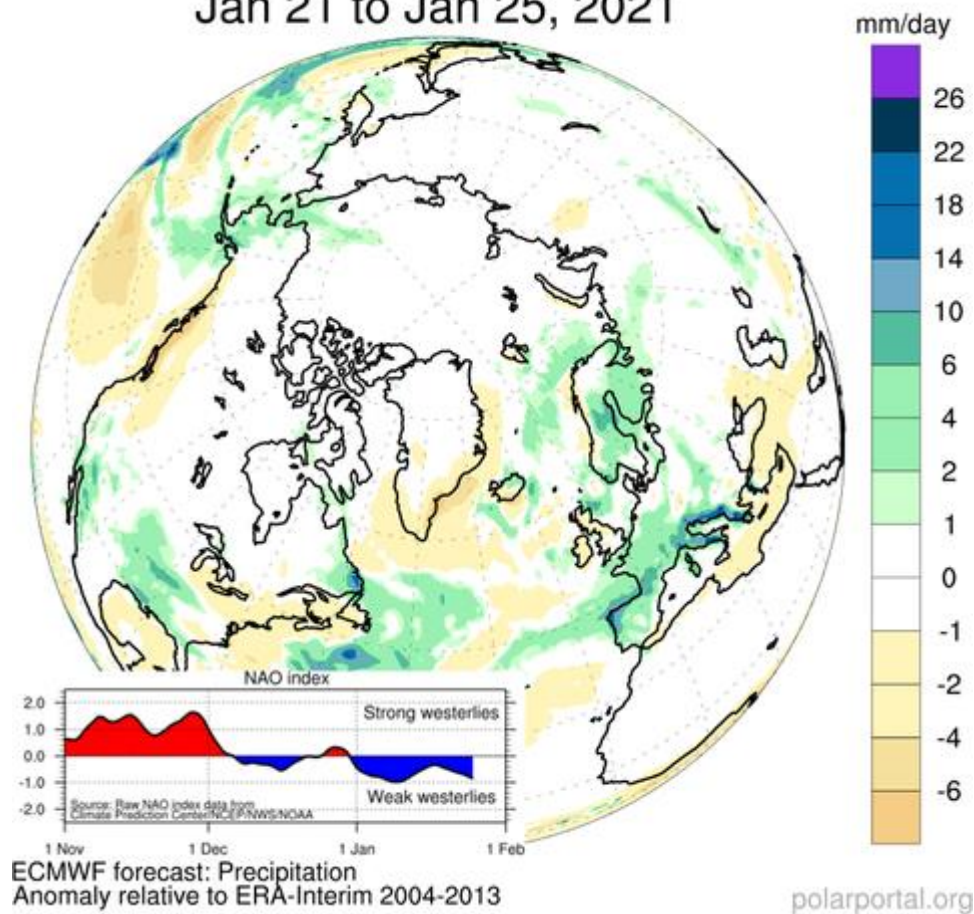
Jan 21 to Jan 25, 2021

mm/day
26
22
18
14
10
6
4
2
1
0
-1
-2
-4
-6

NAO index
2.0
1.0
0.0
-1.0
-2.0
Strong westerlies
Weak westerlies
Source: Raw NAO index data from Climate Prediction Center/NCEP/NWS/NOAA
1 Nov
1 Dec
1 Jan
1 Feb

ECMWF forecast: Precipitation
Anomaly relative to ERA-Interim 2004-2013

polarportal.org